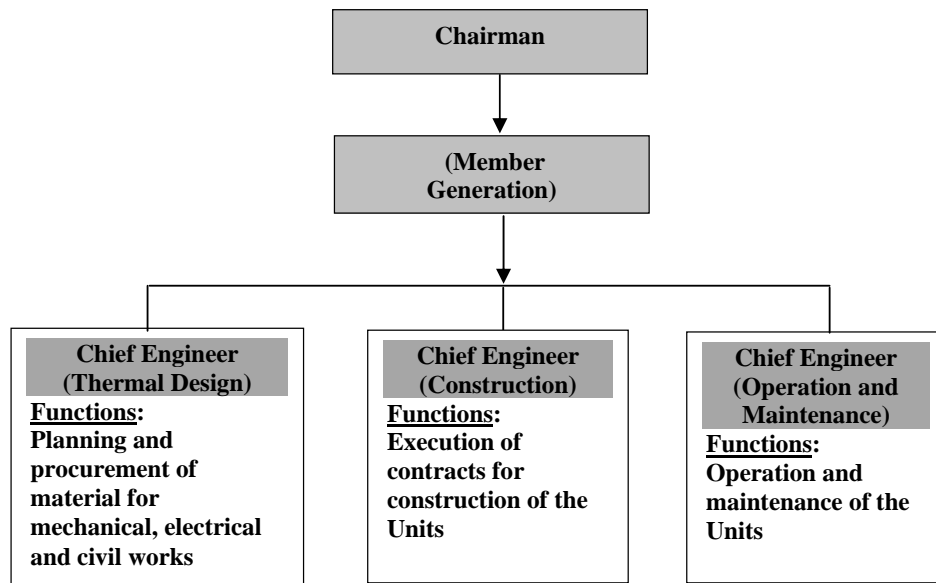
Chairman

(Member Generation)

Chief Engineer (Thermal Design)
Functions: Planning and procurement of material for mechanical, electrical and civil works

Chief Engineer (Construction)
Functions: Execution of contracts for construction of the Units

Chief Engineer (Operation and Maintenance)
Functions: Operation and maintenance of the Units